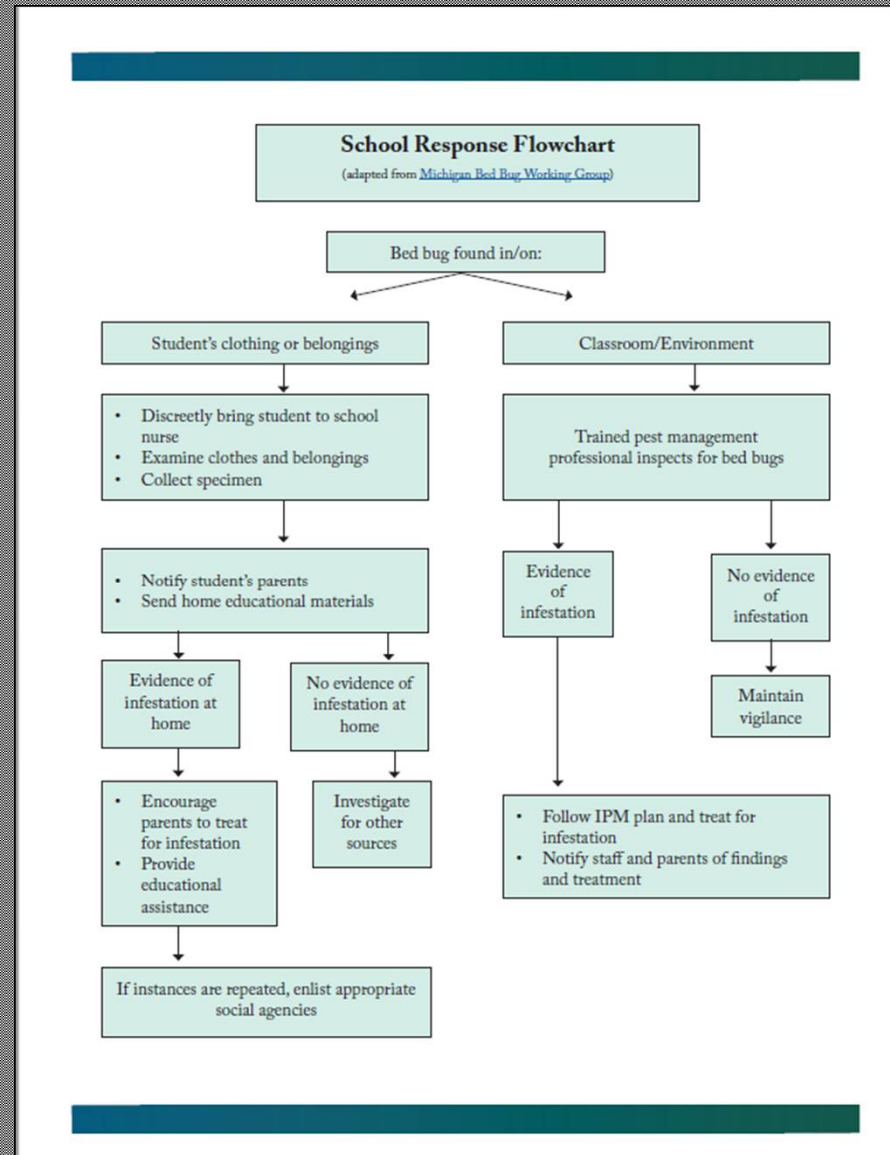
School Response Flowchart

(adapted from Michigan Bed Bug Working Group)

Bed bug found in/on:

Student's clothing or belongings

- Discreetly bring student to school nurse
- Examine clothes and belongings
- Collect specimen

- Notify student's parents
- Send home educational materials

Evidence of infestation at home

- Encourage parents to treat for infestation
- Provide educational assistance

If instances are repeated, enlist appropriate social agencies

No evidence of infestation at home

Investigate for other sources

Classroom/Environment

Trained pest management professional inspects for bed bugs

Evidence of infestation

- Follow IPM plan and treat for infestation
- Notify staff and parents of findings and treatment

No evidence of infestation

Maintain vigilance